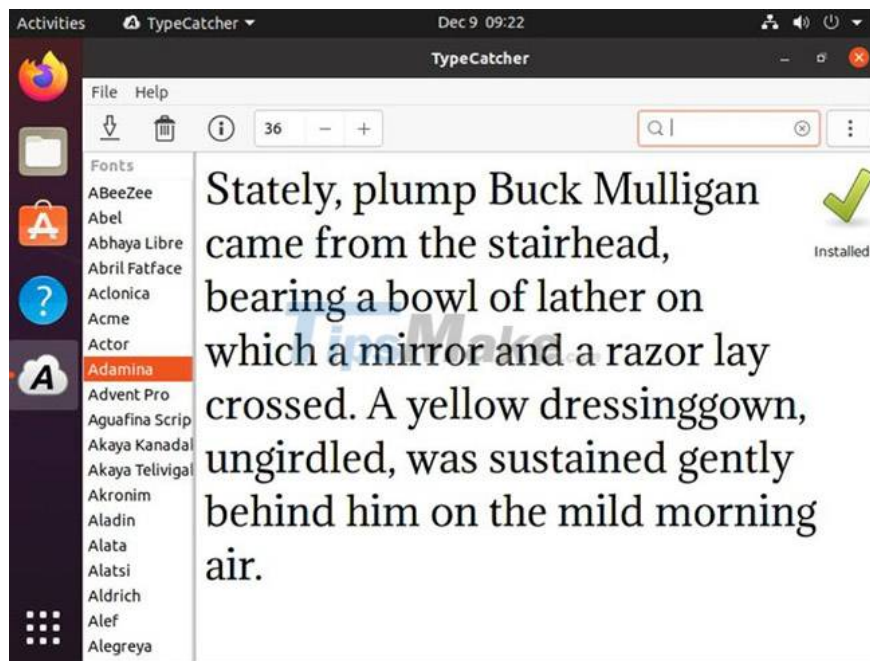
Activities TypeCatcher Dec 9 09:22

TypeCatcher

File Help

36 − +

Fonts
ABeeZee
Abel
Abhaya Libre
Abril Fatface
Aclonica
Acme
Actor
Adamina
Advent Pro
Aguafina Scrip
Akaya Kanadal
Akaya Telivigal
Akronim
Aladin
Alata
Alatsi
Aldrich
Alef
Alegreya

Stately, plump Buck Mulligan came from the stairhead, bearing a bowl of lather on which a mirror and a razor lay crossed. A yellow dressinggown, ungirdled, was sustained gently behind him on the mild morning air.

Installed

TipsMake